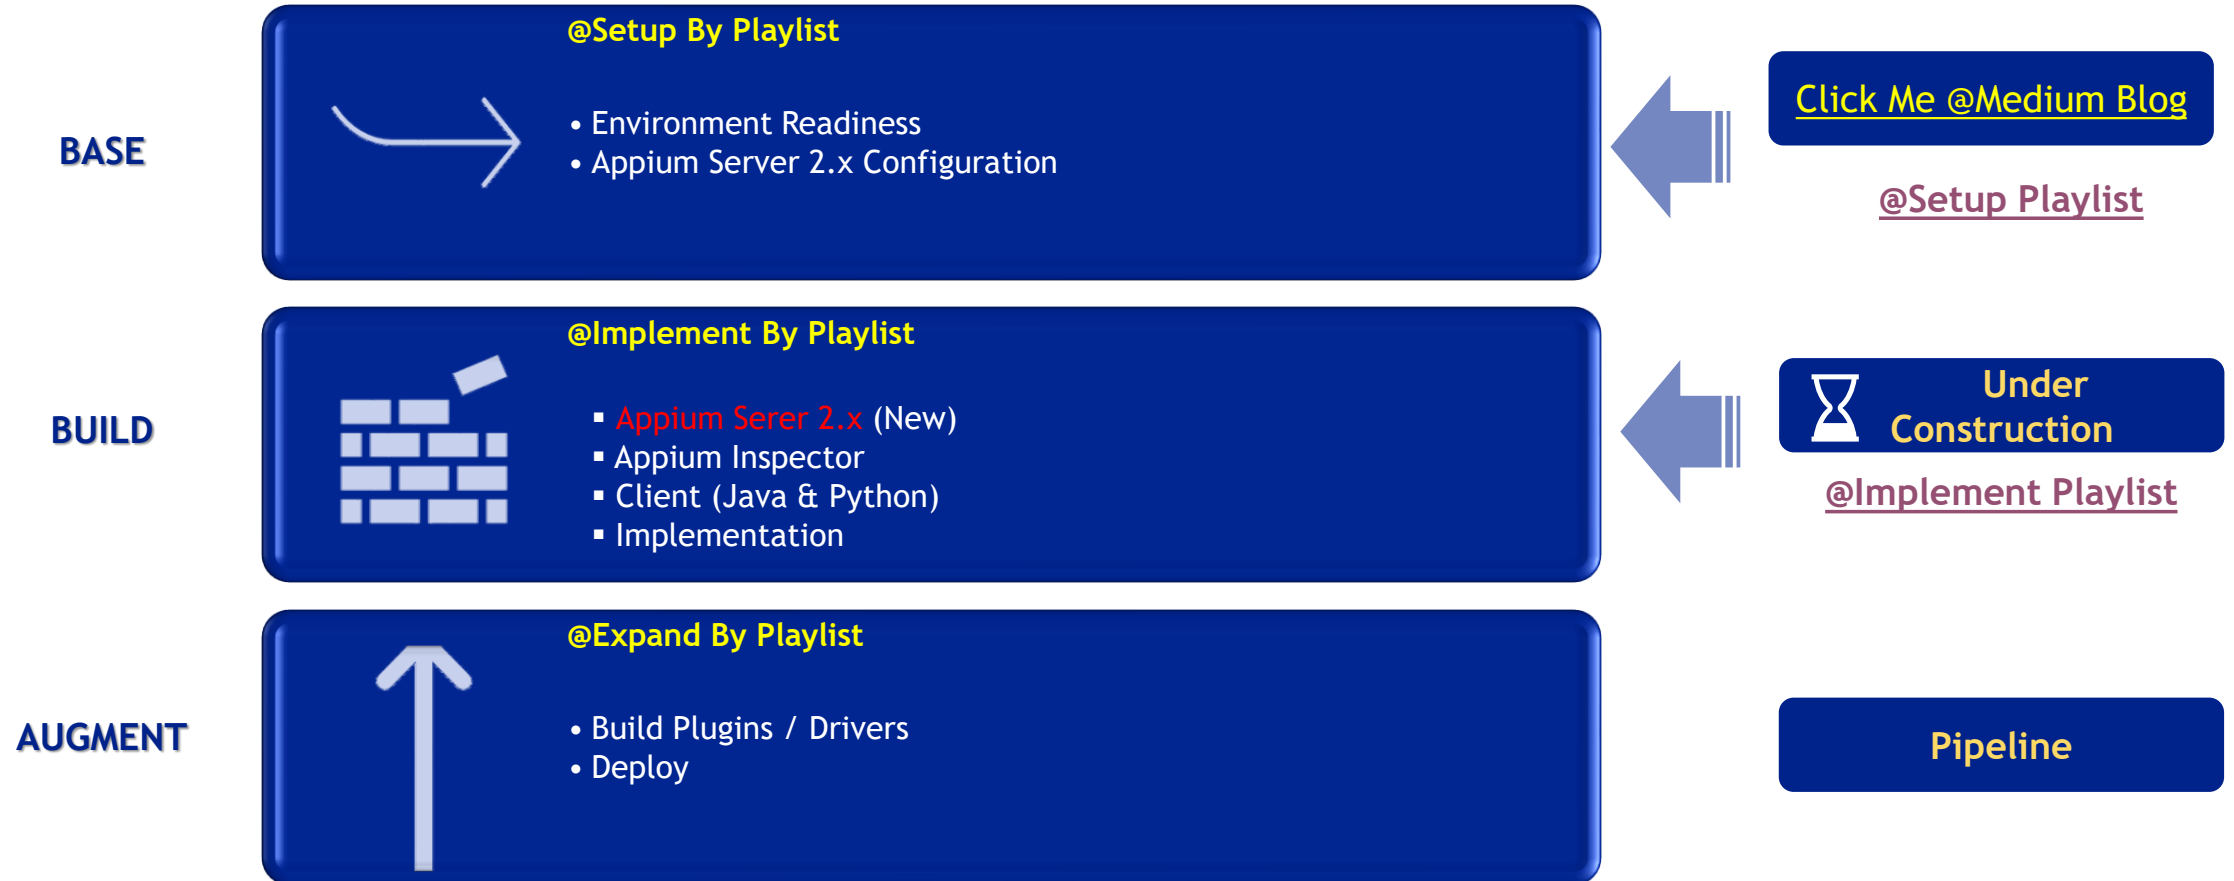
BASE

@Setup By Playlist

• Environment Readiness
• Appium Server 2.x Configuration

Click Me @Medium Blog

@Setup Playlist

BUILD

@Implement By Playlist

▪ Appium Serer 2.x (New)
▪ Appium Inspector
▪ Client (Java & Python)
▪ Implementation

Under Construction

@Implement Playlist

AUGMENT

@Expand By Playlist

• Build Plugins / Drivers
• Deploy

Pipeline